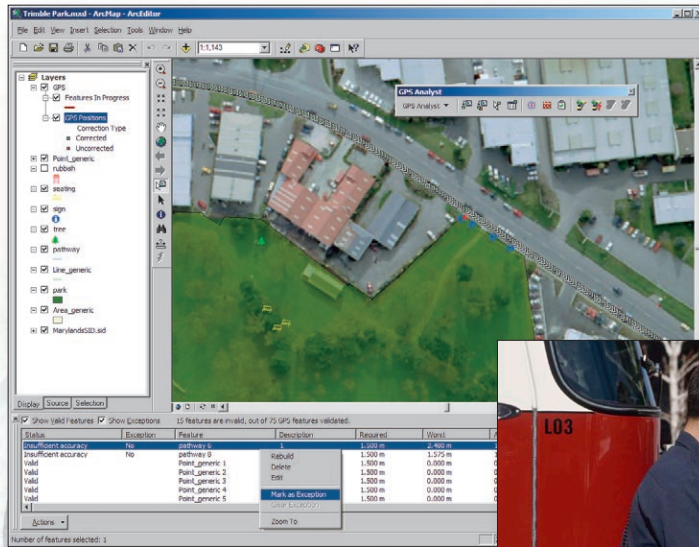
Trimble Park.mxd - ArcMap - ArcEditor

File Edit View Insert Selection Tools Window Help

1:1,143

Layers
GPS
Features In Progress
GPS Positions
Correction Type
Corrected
Uncorrected
Point_generic
rubbish
seating
sign
tree
pathway
Line_generic
park
Area_generic
MarylandsSID.sid

Display Source Selection

GPS Analyst
GPS Analyst ▾

Show Valid Features Show Exceptions 15 features are invalid, out of 75 GPS features validated.

| Status | Exception | Feature | Description | Required | Worst |
|---|---|---|---|---|---|
| Insufficient accuracy | No | pathway 6 | 1 | 1.500 m | 2.400 m |
| Insufficient accuracy | No | pathway 8 | | 1.500 m | 1.575 m |
| Valid | | Point_generic 1 | | 1.500 m | 0.000 m |
| Valid | | Point_generic 2 | | 1.500 m | 0.000 m |
| Valid | | Point_generic 3 | | 1.500 m | 0.000 m |
| Valid | | Point_generic 4 | | 1.500 m | 0.000 m |
| Valid | | Point_generic 5 | | 1.500 m | 0.000 m |
| Valid | | | | | |

Rebuild
Delete
Edit
Mark as Exception
Clear Exception
Zoom To

Actions ▾

Number of features selected: 1

L03